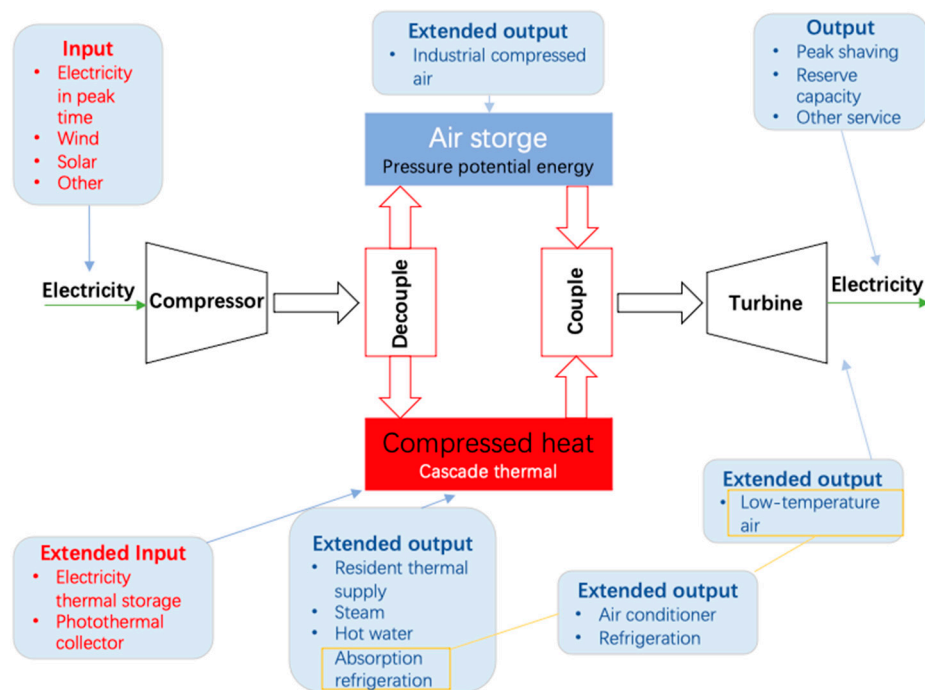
Input
- Electricity in peak time
- Wind
- Solar
- Other

Extended output
- Industrial compressed air

Output
- Peak shaving
- Reserve capacity
- Other service

Air storge
Pressure potential energy

Electricity

Compressor

Decouple

Couple

Turbine

Electricity

Compressed heat
Cascade thermal

Extended output
- Low-temperature air

Extended Input
- Electricity thermal storage
- Photothermal collector

Extended output
- Resident thermal supply
- Steam
- Hot water
- Absorption refrigeration

Extended output
- Air conditioner
- Refrigeration